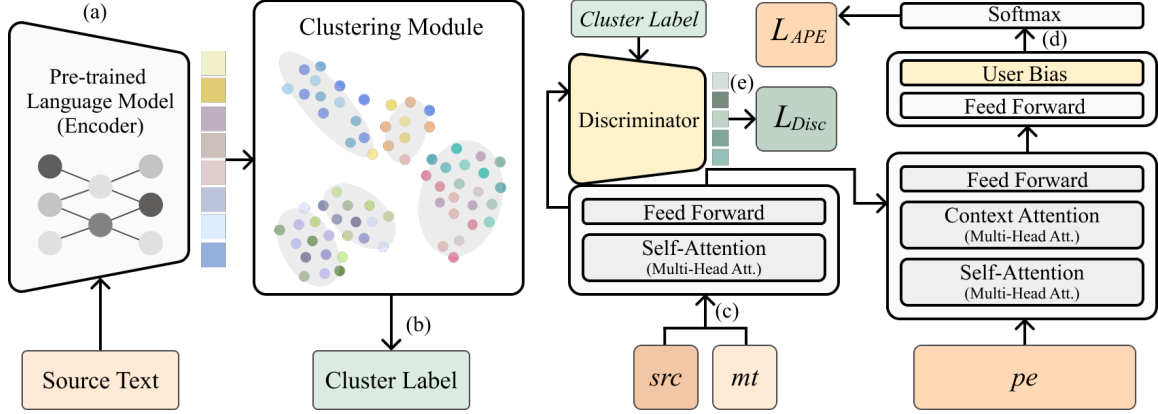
(a)

Pre-trained Language Model (Encoder)

Source Text

Clustering Module

(b)

Cluster Label

Cluster Label

Discriminator

(e)

$L_{Disc}$

Feed Forward

Self-Attention (Multi-Head Att.)

(c)

*src*

*mt*

$L_{APE}$

Softmax

(d)

User Bias

Feed Forward

Feed Forward

Context Attention (Multi-Head Att.)

Self-Attention (Multi-Head Att.)

*pe*